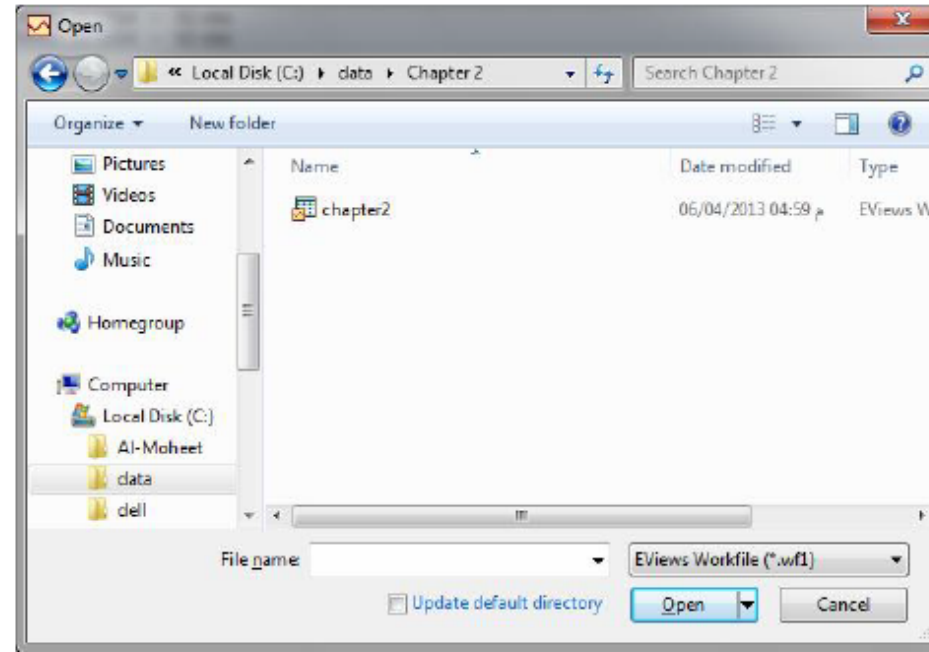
Open

« Local Disk (C:) ▸ data ▸ Chapter 2

Search Chapter 2

Organize ▾ New folder

Pictures
Videos
Documents
Music

Homegroup

Computer
Local Disk (C:)
Al-Moheet
data
dell

| Name | Date modified | Type |
|---|---|---|
| chapter2 | 06/04/2013 04:59 م | EViews W |

File name:

EViews Workfile (*.wf1)

Update default directory

Open

Cancel